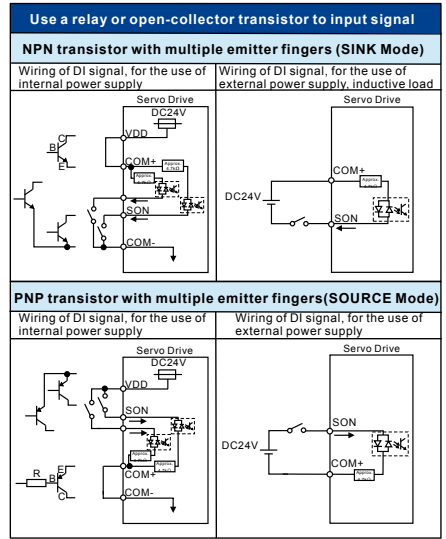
Use a relay or open-collector transistor to input signal

NPN transistor with multiple emitter fingers (SINK Mode)

| Wiring of DI signal, for the use of internal power supply | Wiring of DI signal, for the use of external power supply, inductive load |
|---|---|
| Servo Drive DC24V VDD COM+ Approx 4.7kΩ Approx 4.7kΩ SON COM- C B E | Servo Drive DC24V COM+ Approx 4.7kΩ SON |

PNP transistor with multiple emitter fingers(SOURCE Mode)

| Wiring of DI signal, for the use of internal power supply | Wiring of DI signal, for the use of external power supply |
|---|---|
| Servo Drive DC24V VDD SON Approx 4.7kΩ Approx 4.7kΩ COM+ COM- R E B C | Servo Drive SON DC24V COM+ Approx 4.7kΩ |